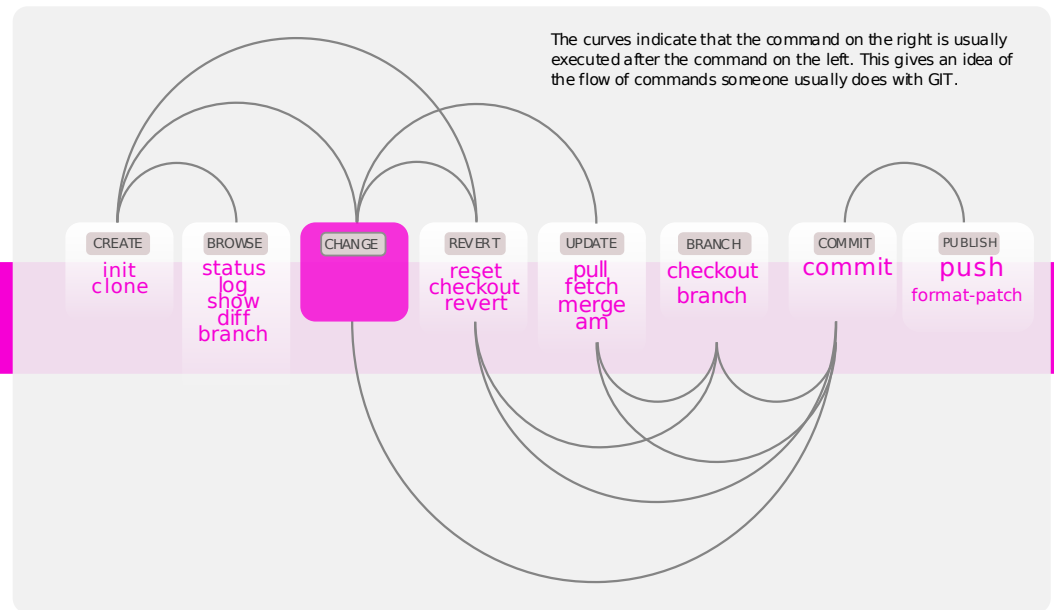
The curves indicate that the command on the right is usually executed after the command on the left. This gives an idea of the flow of commands someone usually does with GIT.

CREATE
init
clone

BROWSE
status
log
show
diff
branch

CHANGE

REVERT
reset
checkout
revert

UPDATE
pull
fetch
merge
am

BRANCH
checkout
branch

COMMIT
commit

PUBLISH
push
format-patch